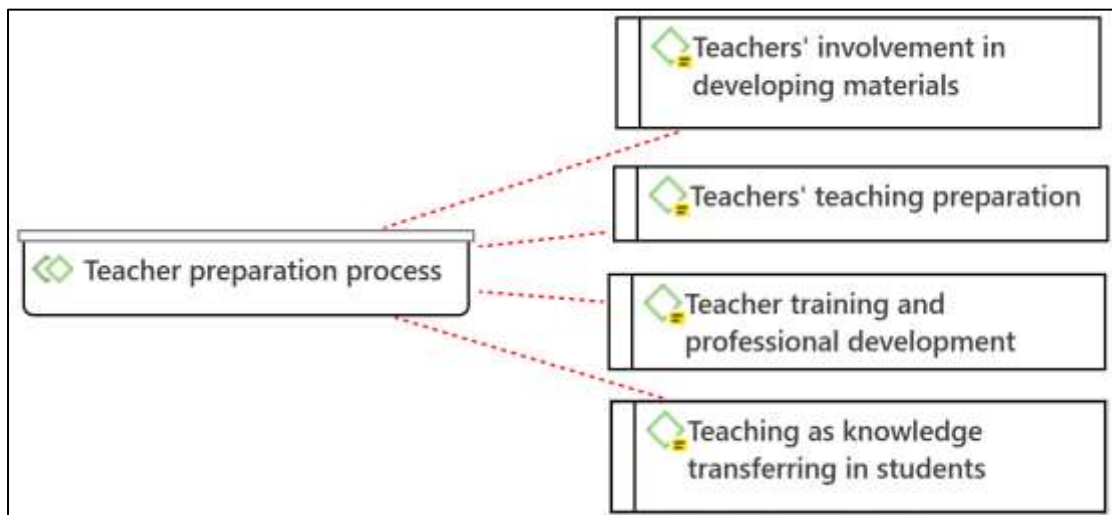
Teacher preparation process

Teachers' involvement in developing materials

Teachers' teaching preparation

Teacher training and professional development

Teaching as knowledge transferring in students